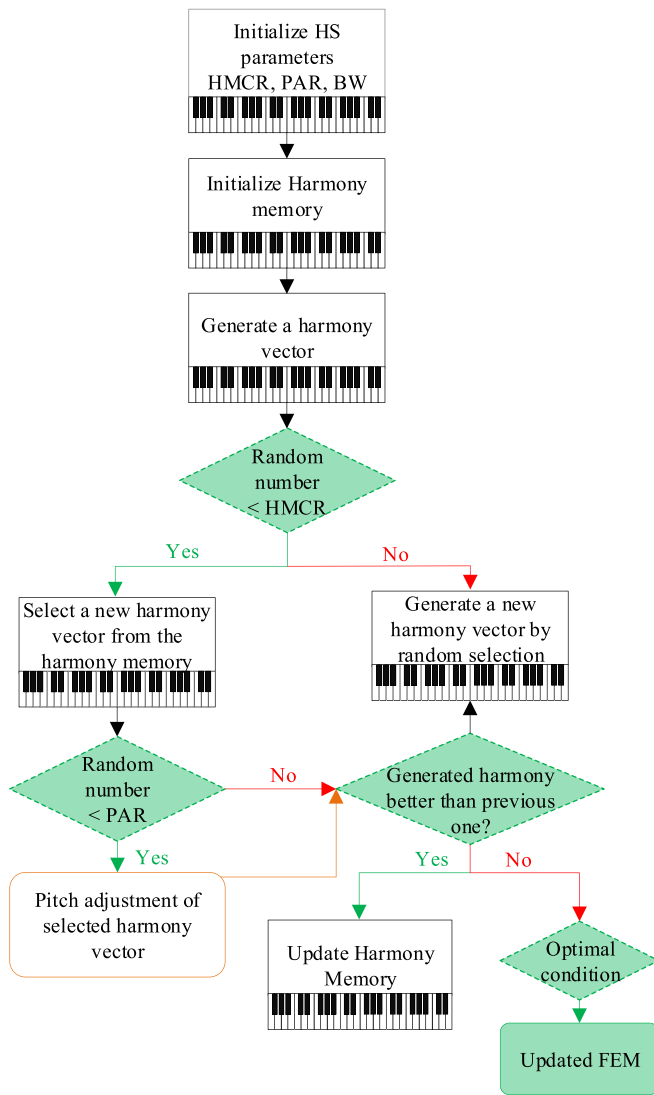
Initialize HS parameters HMCR, PAR, BW

Initialize Harmony memory

Generate a harmony vector

Random number < HMCR

Yes

No

Select a new harmony vector from the harmony memory

Generate a new harmony vector by random selection

Random number < PAR

No

Generated harmony better than previous one?

Yes

Pitch adjustment of selected harmony vector

Yes

No

Update Harmony Memory

Optimal condition

Updated FEM